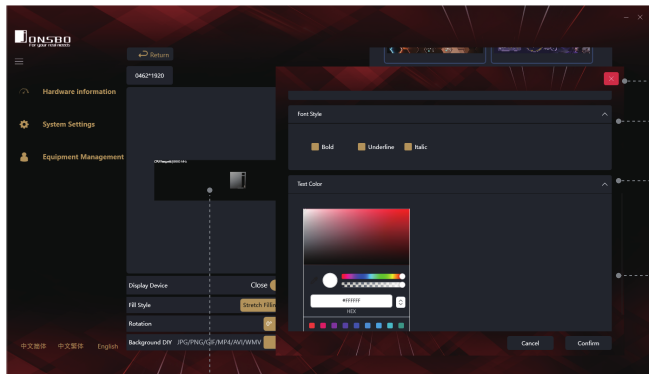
JONSBO
For your real needs

Return

0462*1920

Hardware information

System Settings

Equipment Management

CPU Usage:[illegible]

Display Device
Close

Fill Style
Stretch Fillin

Rotation

Background DIY
JPG/PNG/GIF/MP4/AVI/WMV

中文简体 中文繁体 English

Font Style

Bold
Underline
Italic

Text Color

#FFFFFF
HEX

Cancel
Confirm